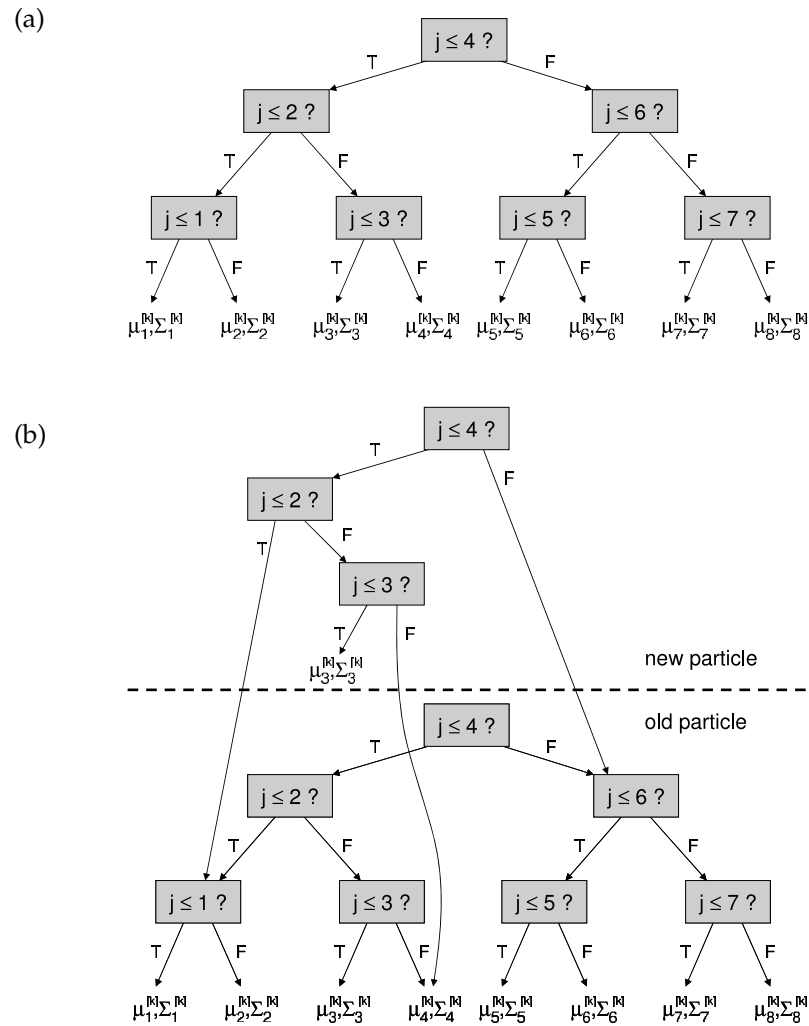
(a)

$j \leq 4$ ?

T

F

$j \leq 2$ ?

$j \leq 6$ ?

T

F

T

F

$j \leq 1$ ?

$j \leq 3$ ?

$j \leq 5$ ?

$j \leq 7$ ?

T F T F T F T F

$\mu_1^{[k]},\Sigma_1^{[k]}$ $\mu_2^{[k]},\Sigma_2^{[k]}$ $\mu_3^{[k]},\Sigma_3^{[k]}$ $\mu_4^{[k]},\Sigma_4^{[k]}$ $\mu_5^{[k]},\Sigma_5^{[k]}$ $\mu_6^{[k]},\Sigma_6^{[k]}$ $\mu_7^{[k]},\Sigma_7^{[k]}$ $\mu_8^{[k]},\Sigma_8^{[k]}$

(b)

$j \leq 4$ ?

T

F

$j \leq 2$ ?

T

F

$j \leq 3$ ?

T

F

$\mu_3^{[k]},\Sigma_3^{[k]}$

new particle

old particle

$j \leq 4$ ?

T

F

$j \leq 2$ ?

$j \leq 6$ ?

T

F

T

F

$j \leq 1$ ?

$j \leq 3$ ?

$j \leq 5$ ?

$j \leq 7$ ?

T F T F T F T F

$\mu_1^{[k]},\Sigma_1^{[k]}$ $\mu_2^{[k]},\Sigma_2^{[k]}$ $\mu_3^{[k]},\Sigma_3^{[k]}$ $\mu_4^{[k]},\Sigma_4^{[k]}$ $\mu_5^{[k]},\Sigma_5^{[k]}$ $\mu_6^{[k]},\Sigma_6^{[k]}$ $\mu_7^{[k]},\Sigma_7^{[k]}$ $\mu_8^{[k]},\Sigma_8^{[k]}$